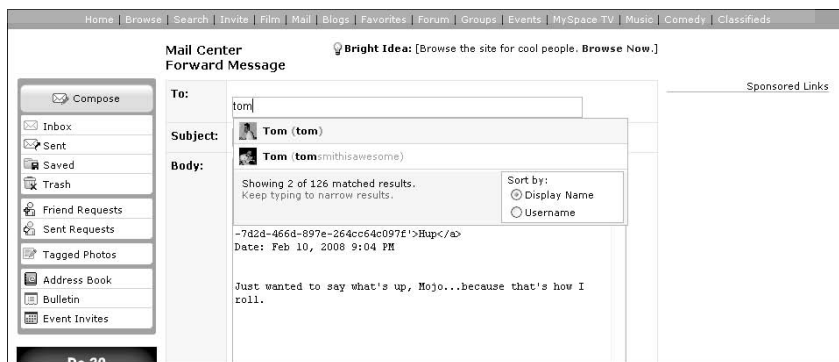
Home | Browse | Search | Invite | Film | Mail | Blogs | Favorites | Forum | Groups | Events | MySpace TV | Music | Comedy | Classifieds

Mail Center
Forward Message

Bright Idea: [Browse the site for cool people. Browse Now.]

Sponsored Links

Compose

Inbox
Sent
Saved
Trash

Friend Requests
Sent Requests

Tagged Photos

Address Book
Bulletin
Event Invites

To: tom

Subject:

Body:

Tom (tom)

Tom (tomsmithisawesome)

Showing 2 of 126 matched results.
Keep typing to narrow results.

Sort by:
Display Name
Username

-7d2d-466d-897e-264cc64c097f'>Hup</a>
Date: Feb 10, 2008 9:04 PM

Just wanted to say what's up, Mojo...because that's how I roll.

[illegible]